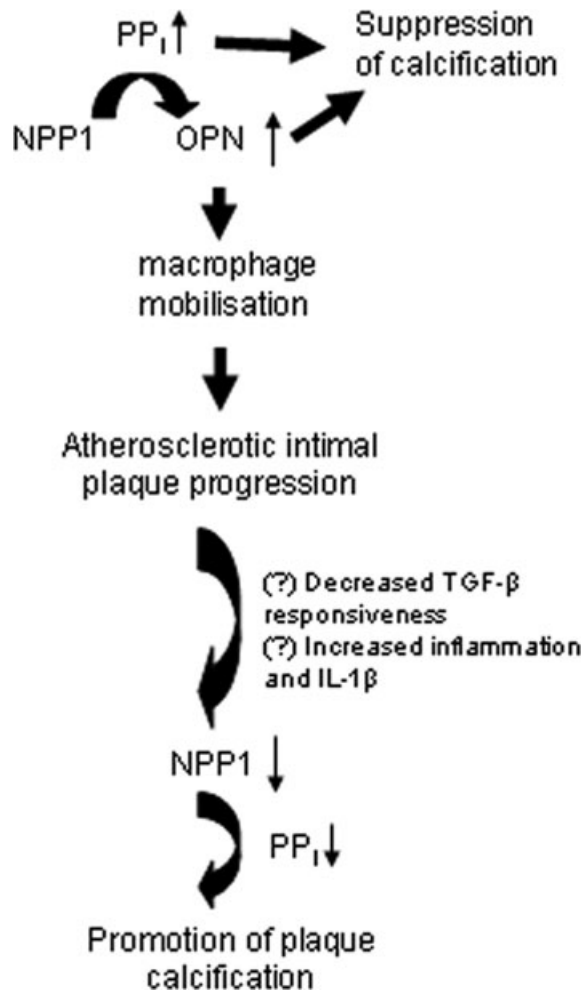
$PP_i\uparrow$

Suppression of calcification

NPP1

OPN $\uparrow$

macrophage mobilisation

Atherosclerotic intimal plaque progression

(?) Decreased TGF-β responsiveness
(?) Increased inflammation and IL-1β

NPP1 $\downarrow$

$PP_i\downarrow$

Promotion of plaque calcification